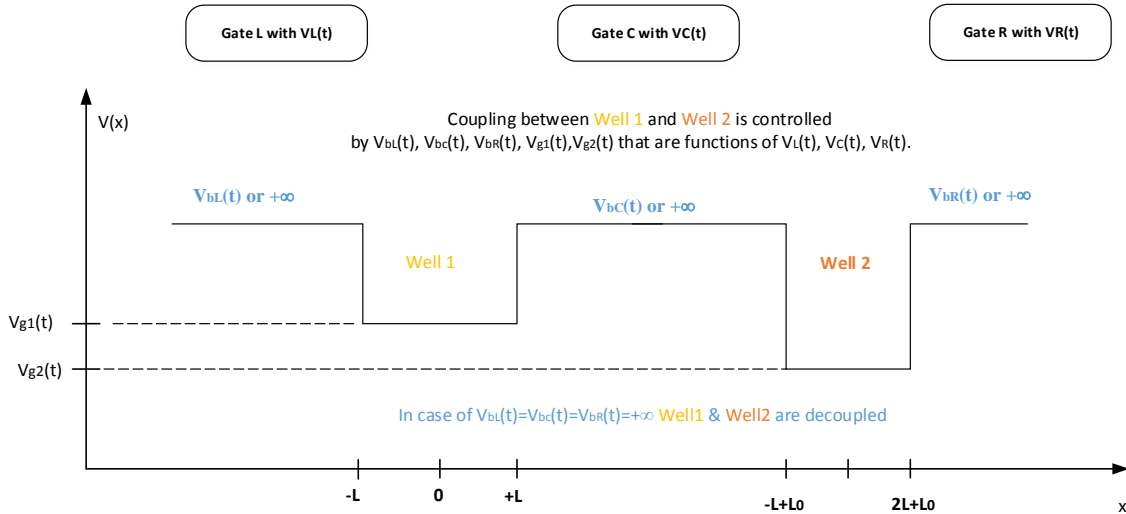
Gate L with VL(t)

Gate C with VC(t)

Gate R with VR(t)

V(x)

Coupling between Well 1 and Well 2 is controlled by $V_{bL}(t)$, $V_{bc}(t)$, $V_{bR}(t)$, $V_{g1}(t)$,$V_{g2}(t)$ that are functions of $V_L(t)$, $V_C(t)$, $V_R(t)$.

$V_{bL}(t)$ or $+\infty$

$V_{bC}(t)$ or $+\infty$

$V_{bR}(t)$ or $+\infty$

Well 1

Well 2

$V_{g1}(t)$

$V_{g2}(t)$

In case of $V_{bL}(t)=V_{bc}(t)=V_{bR}(t)=+\infty$ Well1 & Well2 are decoupled

-L

0

+L

$-L+L_0$

$2L+L_0$

x